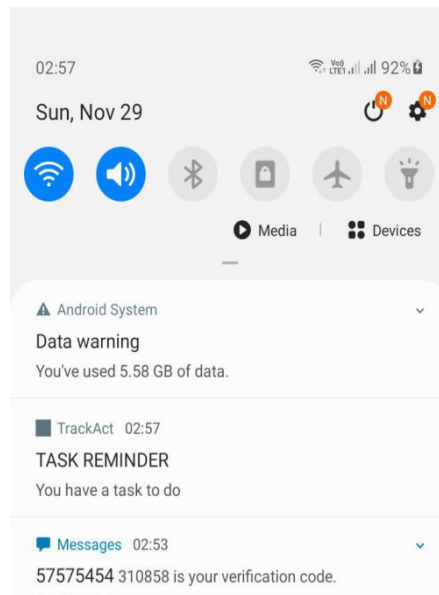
02:57

Vo)) LTE1 92%

Sun, Nov 29

N N

Media | Devices

Android System

Data warning

You've used 5.58 GB of data.

TrackAct 02:57

TASK REMINDER

You have a task to do

Messages 02:53

57575454 310858 is your verification code.